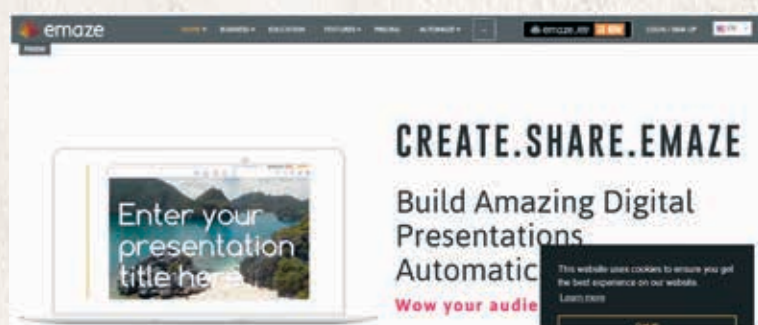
emaze

HOME ▾ BUSINESS ▾ EDUCATION FEATURES ▾ PRICING AUTOMAZE ▾

LOGIN / SIGN UP

CREATE.SHARE.EMAZE

Build Amazing Digital Presentations Automatic

Wow your audie

Enter your presentation title here

This website uses cookies to ensure you get the best experience on our website. Learn more